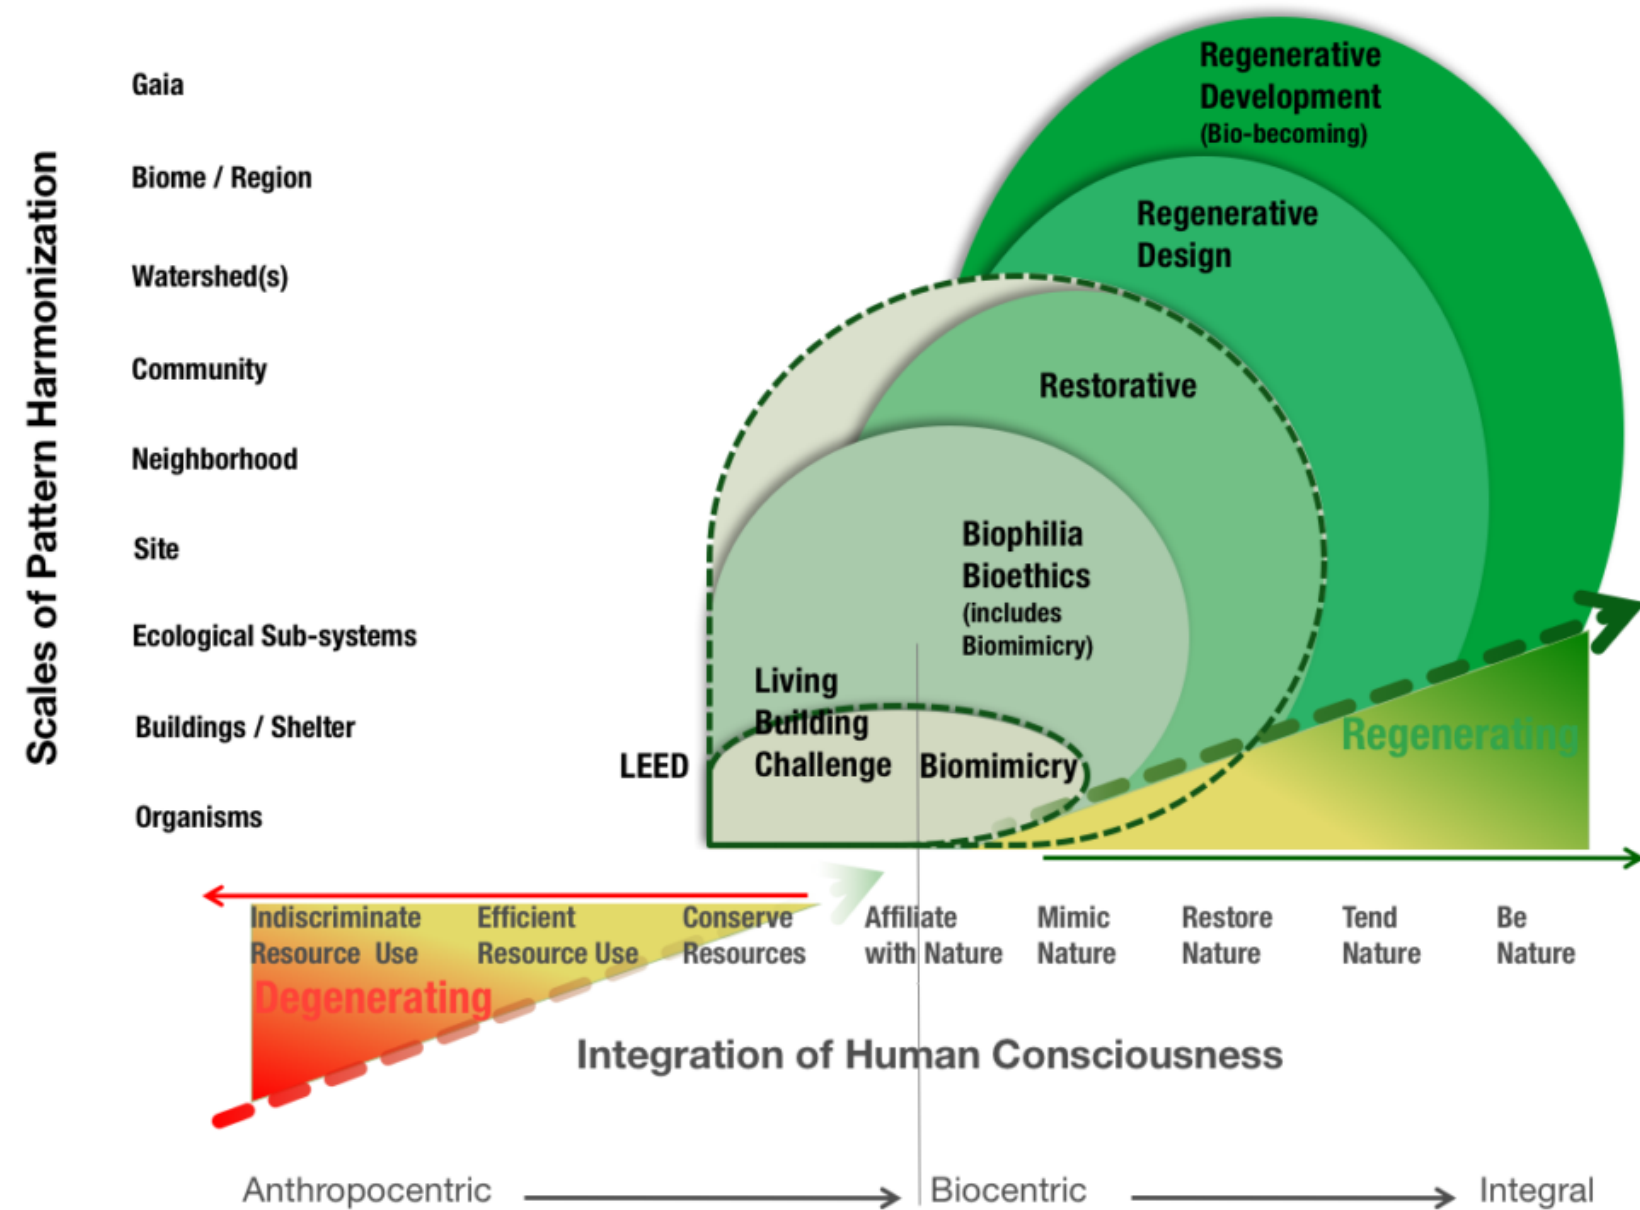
Scales of Pattern Harmonization

Gaia

Biome / Region

Watershed(s)

Community

Neighborhood

Site

Ecological Sub-systems

Buildings / Shelter

Organisms

Regenerative Development (Bio-becoming)

Regenerative Design

Restorative

Biophilia Bioethics (includes Biomimicry)

Living Building Challenge

Biomimicry

LEED

Regenerating

Indiscriminate Resource Use

Efficient Resource Use

Conserve Resources

Affiliate with Nature

Mimic Nature

Restore Nature

Tend Nature

Be Nature

Degenerating

Integration of Human Consciousness

Anthropocentric

Biocentric

Integral